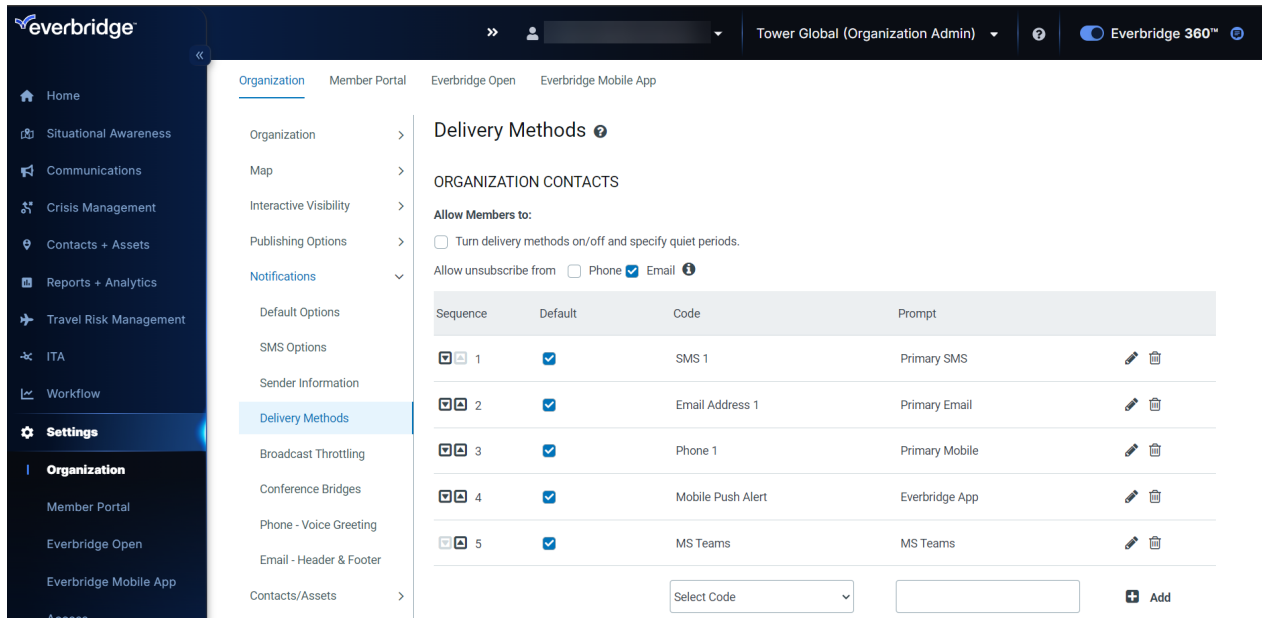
everbridge

Home
Situational Awareness
Communications
Crisis Management
Contacts + Assets
Reports + Analytics
Travel Risk Management
ITA
Workflow
Settings
Organization
Member Portal
Everbridge Open
Everbridge Mobile App
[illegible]

Tower Global (Organization Admin)
Everbridge 360™

Organization | Member Portal | Everbridge Open | Everbridge Mobile App

Organization
Map
Interactive Visibility
Publishing Options
Notifications
Default Options
SMS Options
Sender Information
Delivery Methods
Broadcast Throttling
Conference Bridges
Phone - Voice Greeting
Email - Header & Footer
Contacts/Assets

Delivery Methods

ORGANIZATION CONTACTS

Allow Members to:

Turn delivery methods on/off and specify quiet periods.

Allow unsubscribe from Phone Email

| Sequence | Default | Code | Prompt |
|---|---|---|---|
| 1 | | SMS 1 | Primary SMS |
| 2 | | Email Address 1 | Primary Email |
| 3 | | Phone 1 | Primary Mobile |
| 4 | | Mobile Push Alert | Everbridge App |
| 5 | | MS Teams | MS Teams |

Select Code
Add